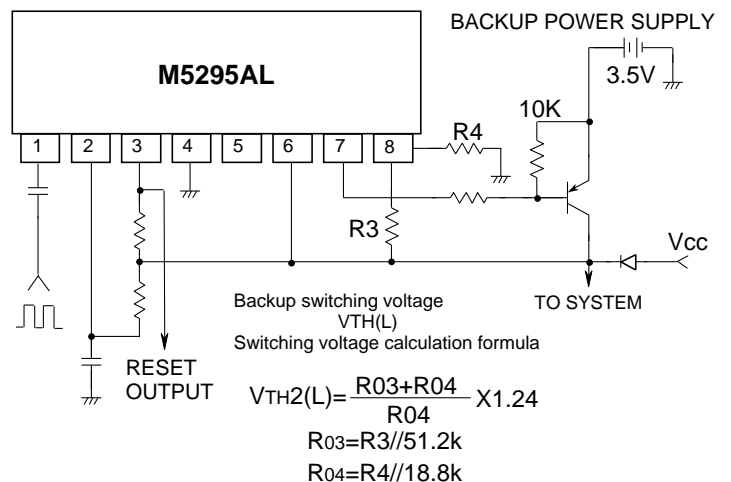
BACKUP POWER SUPPLY

M5295AL

3.5V

10K

R4

1 2 3 4 5 6 7 8

R3

Vcc

TO SYSTEM

Backup switching voltage
VTH(L)
Switching voltage calculation formula

RESET
OUTPUT

$V_{TH2}(L)=\frac{R03+R04}{R04}$ X1.24

$R_{03}$=R3//51.2k

$R_{04}$=R4//18.8k